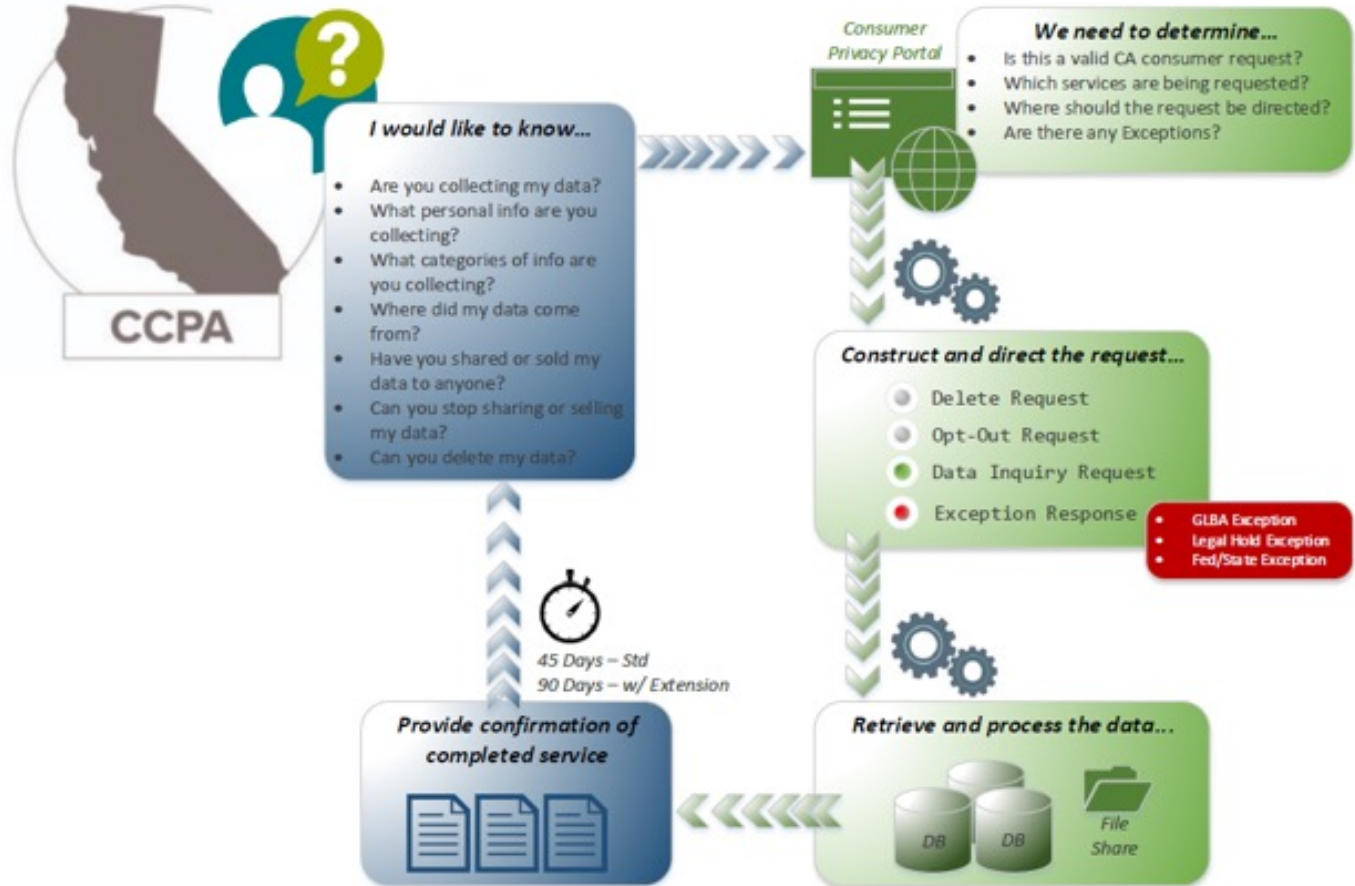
CCPA

I would like to know…

- Are you collecting my data?
- What personal info are you collecting?
- What categories of info are you collecting?
- Where did my data come from?
- Have you shared or sold my data to anyone?
- Can you stop sharing or selling my data?
- Can you delete my data?

Consumer Privacy Portal

We need to determine…

- Is this a valid CA consumer request?
- Which services are being requested?
- Where should the request be directed?
- Are there any Exceptions?

Construct and direct the request…

Delete Request
Opt-Out Request
Data Inquiry Request
Exception Response

- GLBA Exception
- Legal Hold Exception
- Fed/State Exception

Retrieve and process the data…

DB
DB
File Share

Provide confirmation of completed service

45 Days – Std
90 Days – w/ Extension